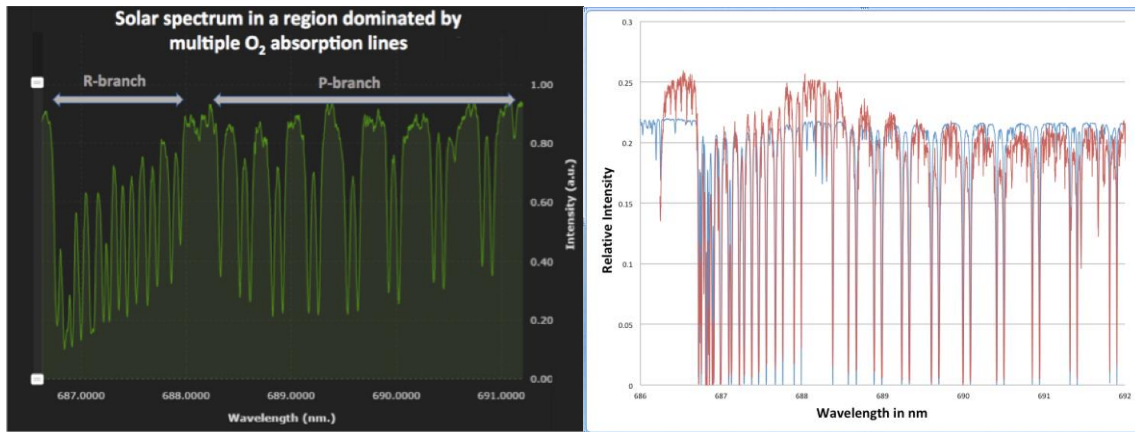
Solar spectrum in a region dominated by multiple $O_2$ absorption lines

R-branch

P-branch

1.00
0.80
0.60
0.40
0.20
0.00

Intensity (a.u.)

687.0000
688.0000
689.0000
690.0000
691.0000

Wavelength (nm.)

0.3
0.25
0.2
0.15
0.1
0.05
0

Relative Intensity

686
687
688
689
690
691
692

Wavelength in nm